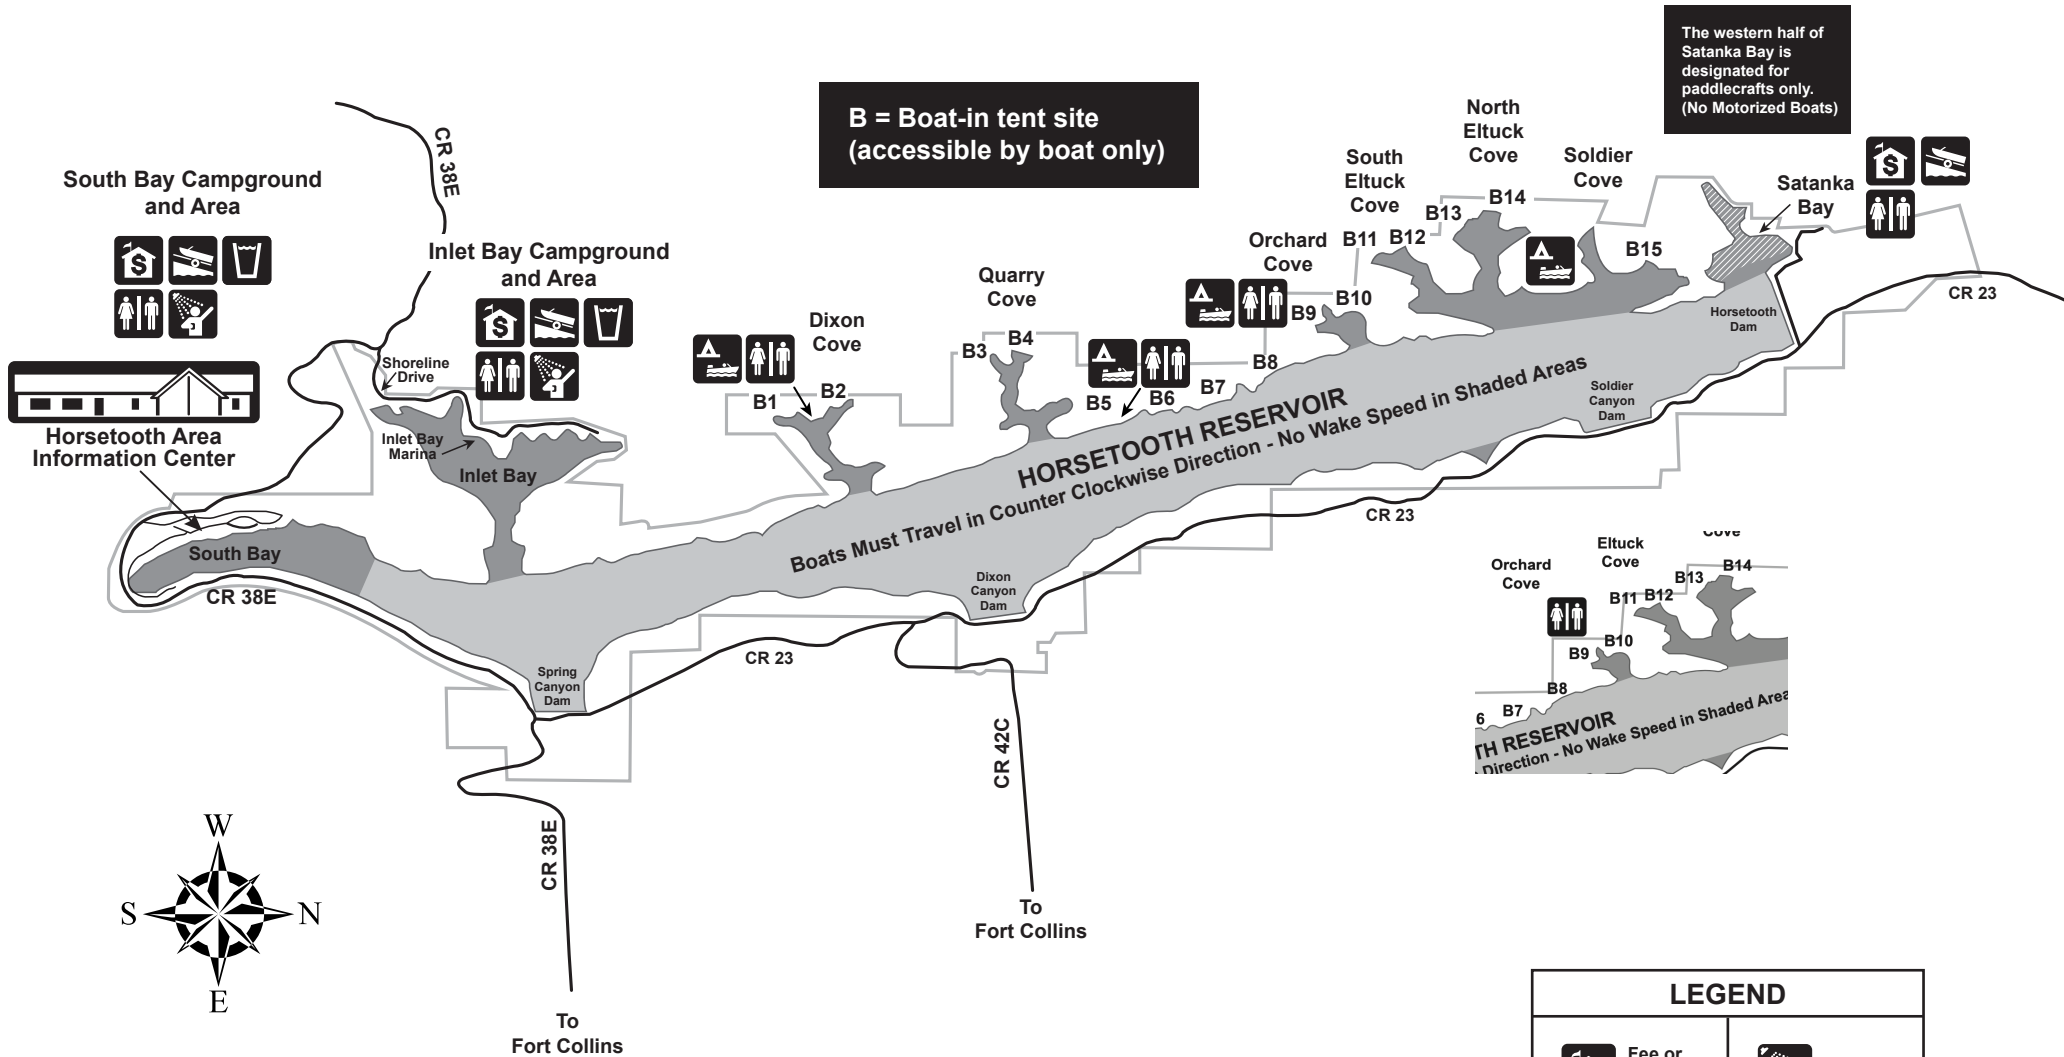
The western half of Satanka Bay is designated for paddlecrafts only. (No Motorized Boats)

B = Boat-in tent site (accessible by boat only)

South Bay Campground and Area

CR 38E

Inlet Bay Campground and Area

Shoreline Drive

Horsetooth Area Information Center

Inlet Bay Marina

Inlet Bay

South Bay

CR 38E

Dixon Cove

B1

B2

Quarry Cove

B3

B4

B5

B6

B7

B8

Orchard Cove

B9

B10

South Eltuck Cove

B11

B12

B13

North Eltuck Cove

B14

Soldier Cove

B15

Satanka Bay

CR 23

Horsetooth Dam

Soldier Canyon Dam

HORSETOOTH RESERVOIR

Boats Must Travel in Counter Clockwise Direction - No Wake Speed in Shaded Areas

CR 23

Dixon Canyon Dam

Spring Canyon Dam

CR 23

CR 42C

CR 38E

To Fort Collins

To Fort Collins

W

S

N

E

Cove

Orchard Cove

Eltuck Cove

B13

B14

B11

B12

B10

B9

B8

6

B7

TH RESERVOIR

Direction - No Wake Speed in Shaded Area

LEGEND

Fee or